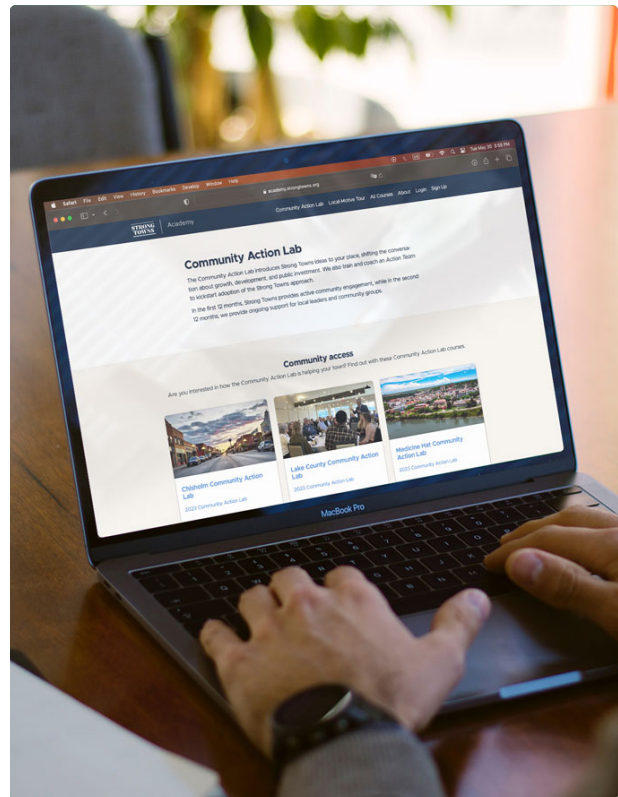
Safari File Edit View History Bookmarks Develop Window Help

Tue May 30 3:56 PM

academy.strongtowns.org

STRONG TOWNS Academy

Community Action Lab Local Motive Tour All Courses About Login Sign Up

Community Action Lab

The Community Action Lab introduces Strong Towns ideas to your place, shifting the conversation about growth, development, and public investment. We also train and coach an Action Team to kickstart adoption of the Strong Towns approach.

In the first 12 months, Strong Towns provides active community engagement, while in the second 12 months, we provide ongoing support for local leaders and community groups.

Community access

Are you interested in how the Community Action Lab is helping your town? Find out with these Community Action Lab courses.

Chisholm Community Action Lab
2023 Community Action Lab

Lake County Community Action Lab
2023 Community Action Lab

Medicine Hat Community Action Lab
2023 Community Action Lab

MacBook Pro